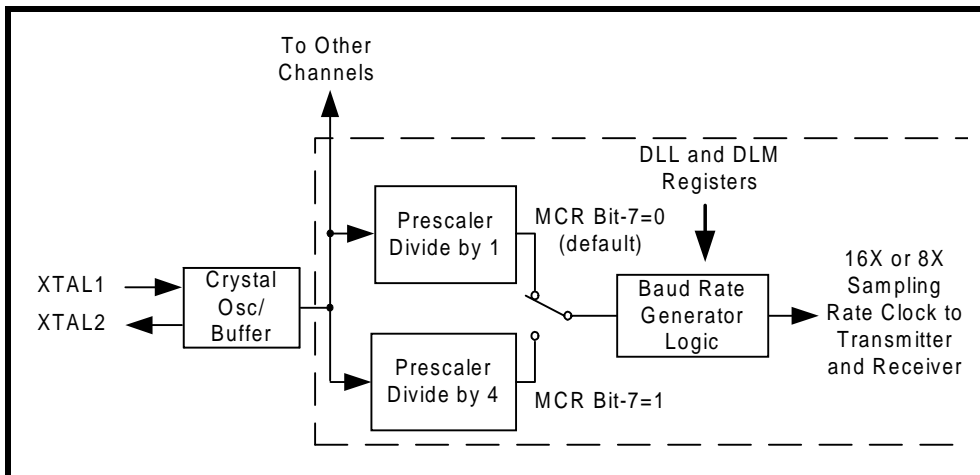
To Other Channels

DLL and DLM Registers

Prescaler Divide by 1

MCR Bit-7=0 (default)

XTAL1

XTAL2

Crystal Osc/ Buffer

Baud Rate Generator Logic

16X or 8X Sampling Rate Clock to Transmitter and Receiver

Prescaler Divide by 4

MCR Bit-7=1